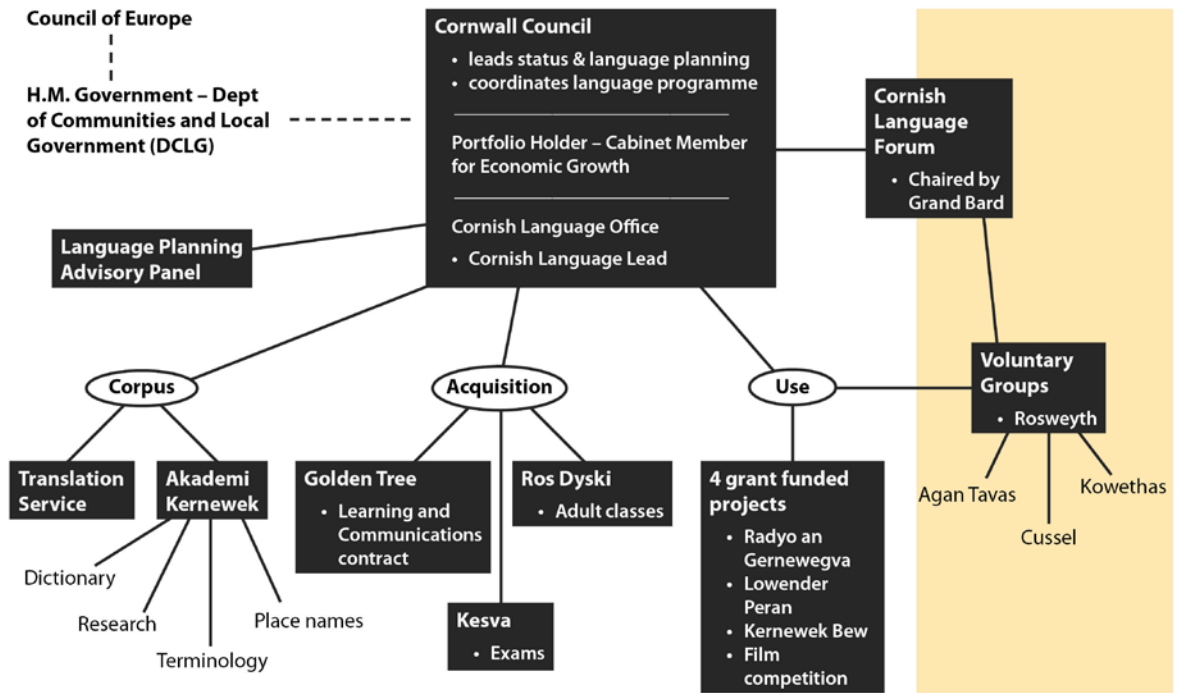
Council of Europe

H.M. Government – Dept of Communities and Local Government (DCLG)

Cornwall Council
• leads status & language planning
• coordinates language programme

Portfolio Holder – Cabinet Member for Economic Growth

Cornish Language Office
• Cornish Language Lead

Cornish Language Forum
• Chaired by Grand Bard

Language Planning Advisory Panel

Corpus

Acquisition

Use

Voluntary Groups
• Rosweyth

Translation Service

Akademi Kernewek

Dictionary

Research

Terminology

Place names

Golden Tree
• Learning and Communications contract

Ros Dyski
• Adult classes

Kesva
• Exams

4 grant funded projects
• Radyo an Gernewegva
• Lowender Peran
• Kernewek Bew
• Film competition

Agan Tavas

Cussel

Kowethas